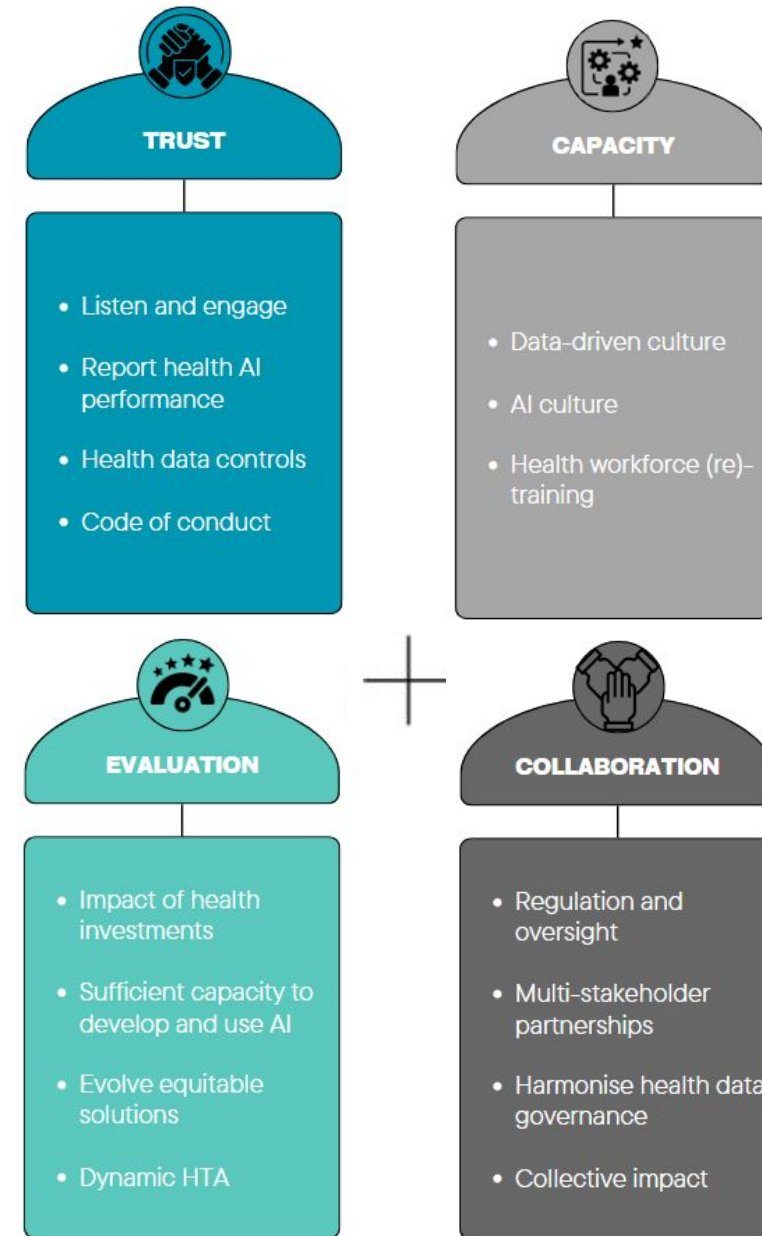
TRUST

- Listen and engage
- Report health AI performance
- Health data controls
- Code of conduct

CAPACITY

- Data-driven culture
- AI culture
- Health workforce (re)-training

EVALUATION

- Impact of health investments
- Sufficient capacity to develop and use AI
- Evolve equitable solutions
- Dynamic HTA

COLLABORATION

- Regulation and oversight
- Multi-stakeholder partnerships
- Harmonise health data governance
- Collective impact